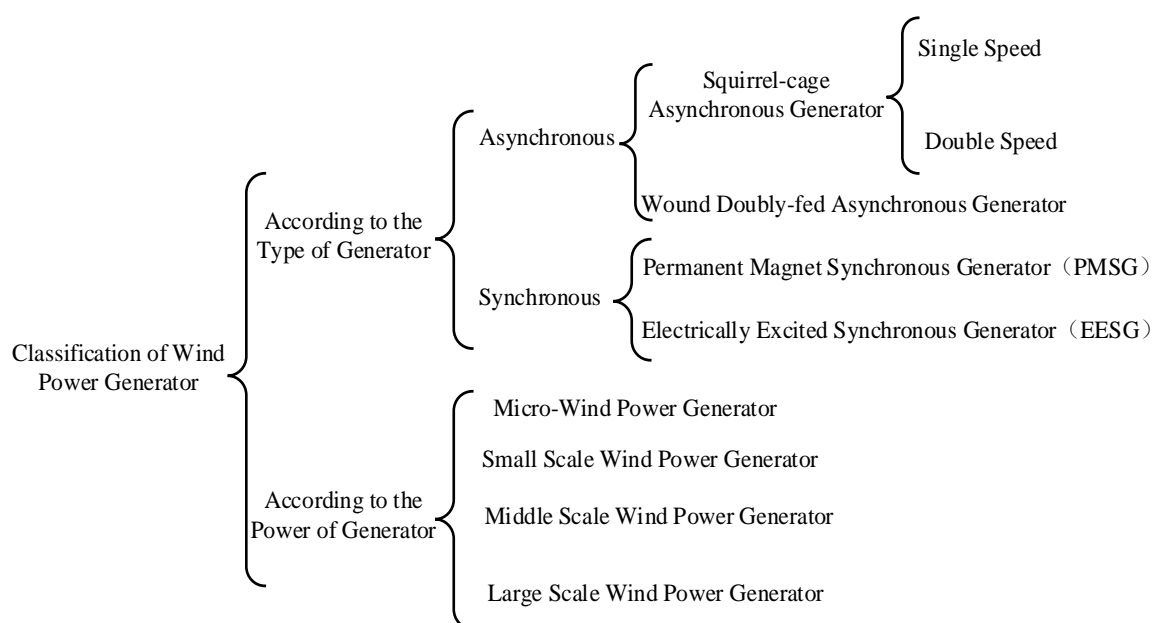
Classification of Wind Power Generator

According to the Type of Generator

Asynchronous

Squirrel-cage Asynchronous Generator

Single Speed

Double Speed

Wound Doubly-fed Asynchronous Generator

Synchronous

Permanent Magnet Synchronous Generator（PMSG）

Electrically Excited Synchronous Generator（EESG）

According to the Power of Generator

Micro-Wind Power Generator

Small Scale Wind Power Generator

Middle Scale Wind Power Generator

Large Scale Wind Power Generator